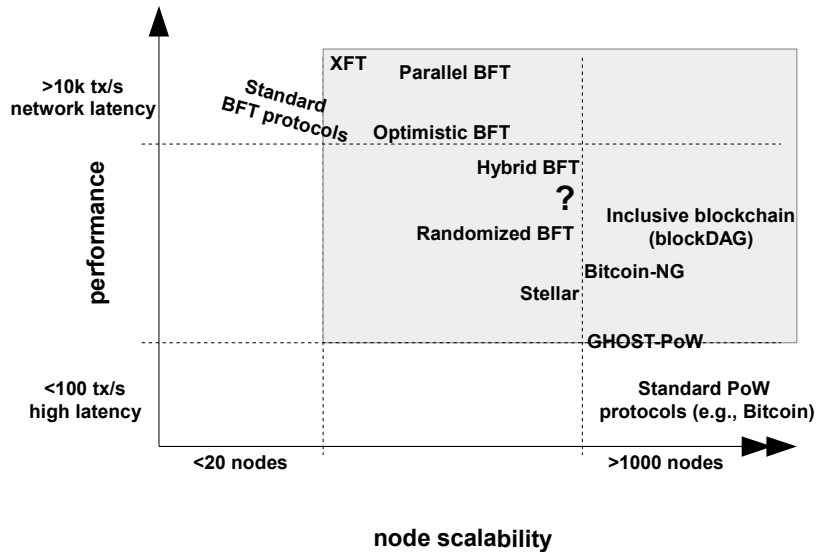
>10k tx/s
network latency

Standard
BFT protocols

XFT

Parallel BFT

Optimistic BFT

Hybrid BFT

?

Randomized BFT

Inclusive blockchain
(blockDAG)

Bitcoin-NG

Stellar

GHOST-PoW

performance

<100 tx/s
high latency

Standard PoW
protocols (e.g., Bitcoin)

<20 nodes

>1000 nodes

node scalability